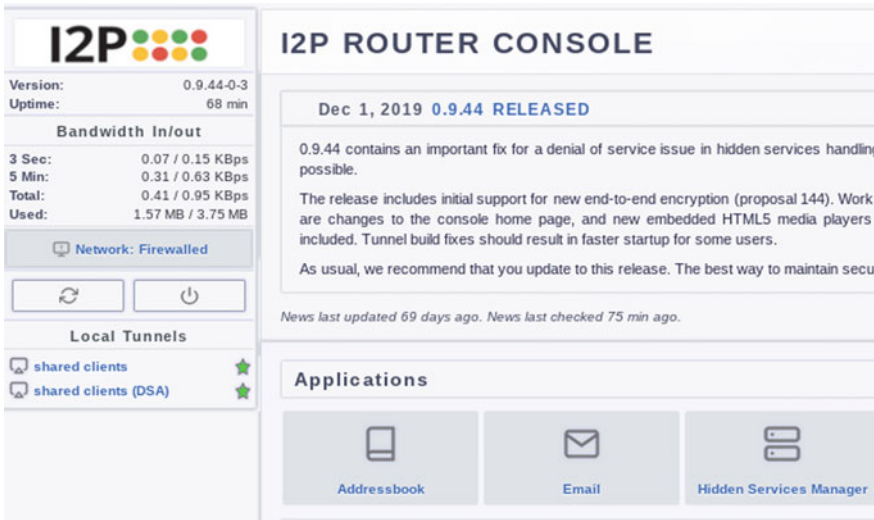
I2P

Version: 0.9.44-0-3
Uptime: 68 min

Bandwidth In/out

3 Sec: 0.07 / 0.15 KBps
5 Min: 0.31 / 0.63 KBps
Total: 0.41 / 0.95 KBps
Used: 1.57 MB / 3.75 MB

Network: Firewalled

Local Tunnels

shared clients
shared clients (DSA)

I2P ROUTER CONSOLE

Dec 1, 2019 0.9.44 RELEASED

0.9.44 contains an important fix for a denial of service issue in hidden services handlin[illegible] possible.

The release includes initial support for new end-to-end encryption (proposal 144). Work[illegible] are changes to the console home page, and new embedded HTML5 media players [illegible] included. Tunnel build fixes should result in faster startup for some users.

As usual, we recommend that you update to this release. The best way to maintain secu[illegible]

News last updated 69 days ago. News last checked 75 min ago.

Applications

Addressbook
Email
Hidden Services Manager